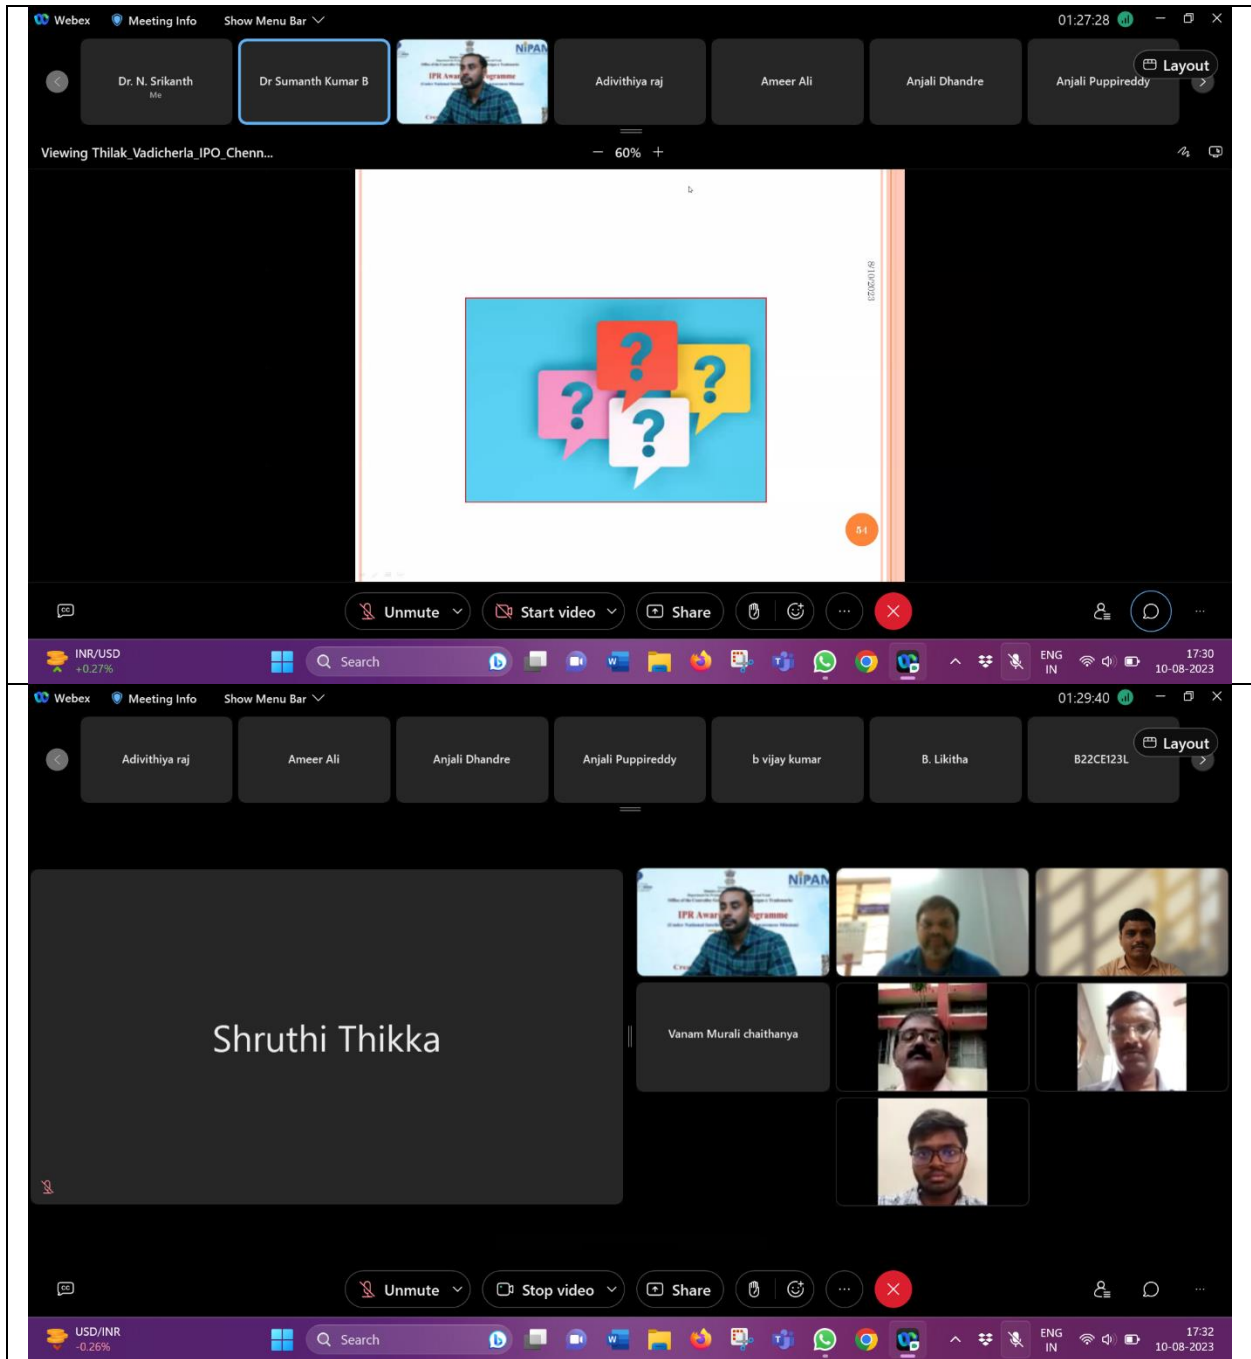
Webex Meeting Info Show Menu Bar 01:27:28

Dr. N. Srikanth
Me

Dr Sumanth Kumar B

Adivithiya raj

Ameer Ali

Anjali Dhandre

Anjali Puppireddy

Layout

Viewing Thilak_Vadicherla_IPO_Chenn... − 60% +

8/10/2023

?
?
?
?

Unmute Start video Share

INR/USD
+0.27%

Search

ENG
IN

17:30
10-08-2023

Webex Meeting Info Show Menu Bar 01:29:40

Adivithiya raj

Ameer Ali

Anjali Dhandre

Anjali Puppireddy

b vijay kumar

B. Likitha

B22CE123L

Layout

Shruthi Thikka

Vanam Murali chaithanya

Unmute Stop video Share

USD/INR
-0.26%

Search

ENG
IN

17:32
10-08-2023